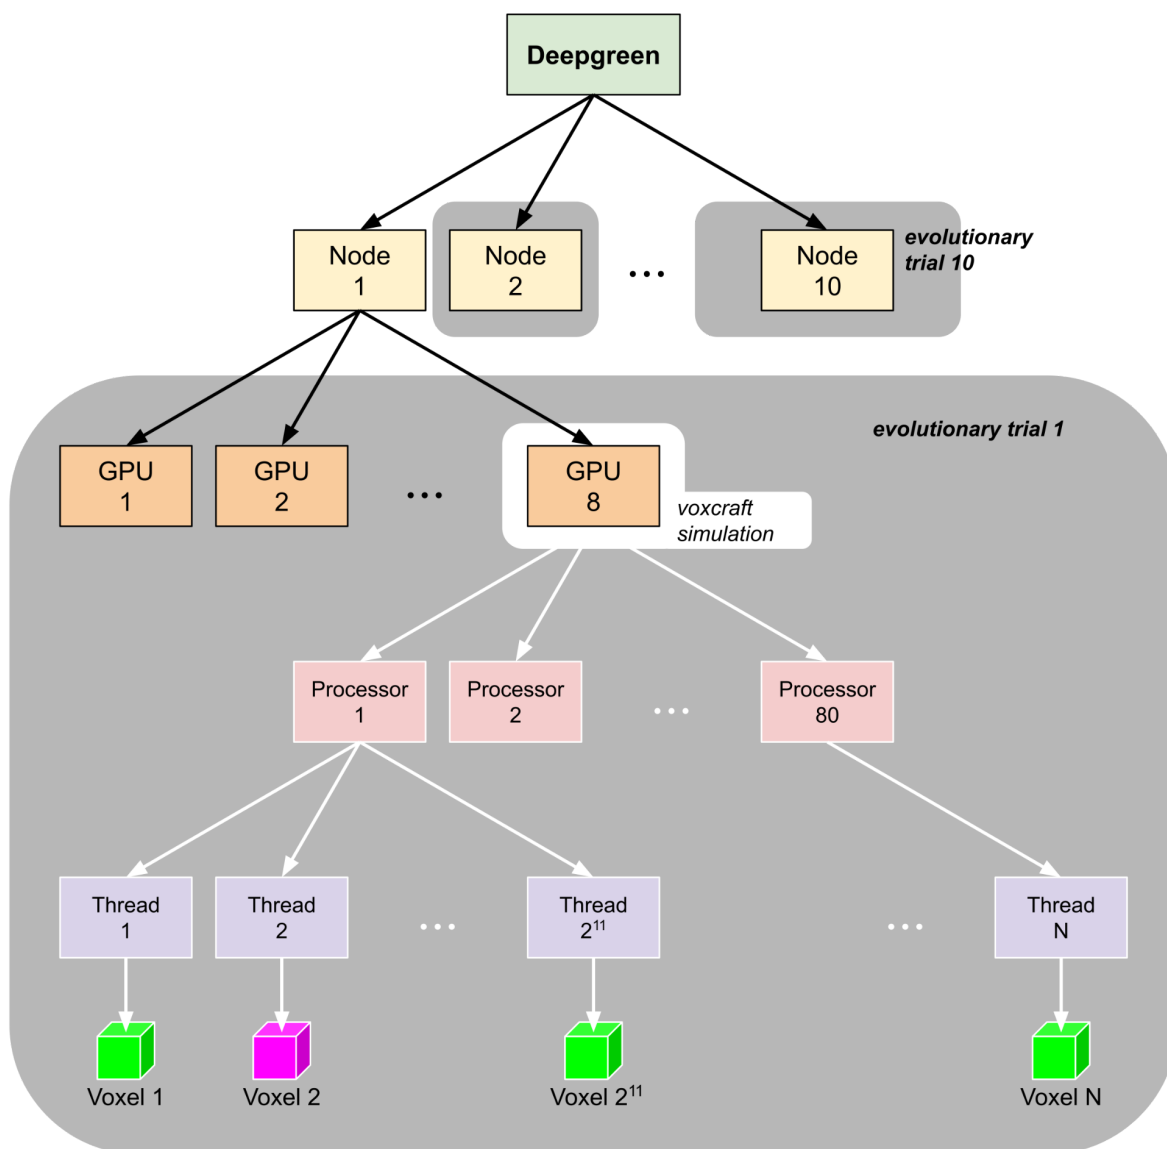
Deepgreen

Node 1

Node 2

...

Node 10

evolutionary trial 10

evolutionary trial 1

GPU 1

GPU 2

...

GPU 8

voxcraft simulation

Processor 1

Processor 2

...

Processor 80

Thread 1

Thread 2

...

Thread $2^{11}$

...

Thread N

Voxel 1

Voxel 2

Voxel $2^{11}$

Voxel N